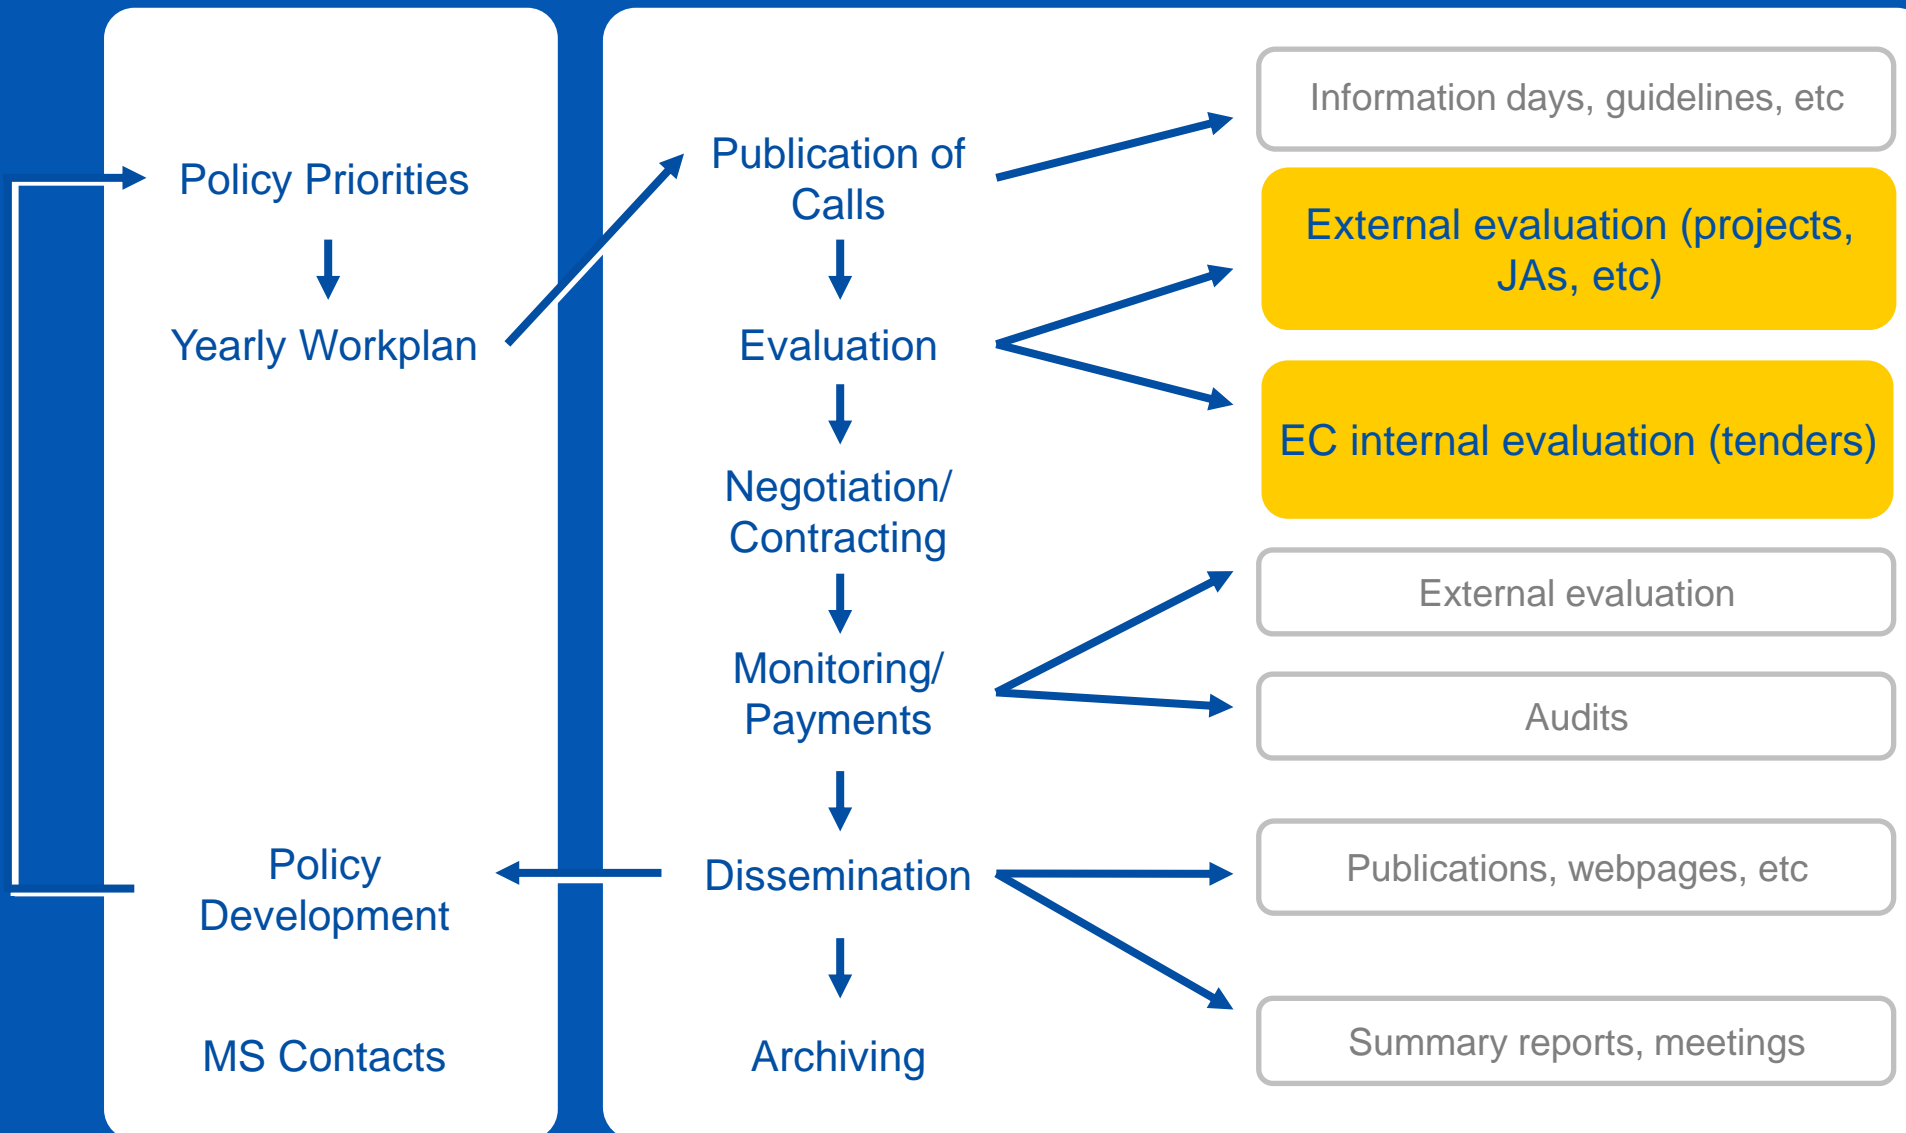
Policy Priorities

Yearly Workplan

Policy Development

MS Contacts

Publication of Calls

Evaluation

Negotiation/ Contracting

Monitoring/ Payments

Dissemination

Archiving

Information days, guidelines, etc

External evaluation (projects, JAs, etc)

EC internal evaluation (tenders)

External evaluation

Audits

Publications, webpages, etc

Summary reports, meetings